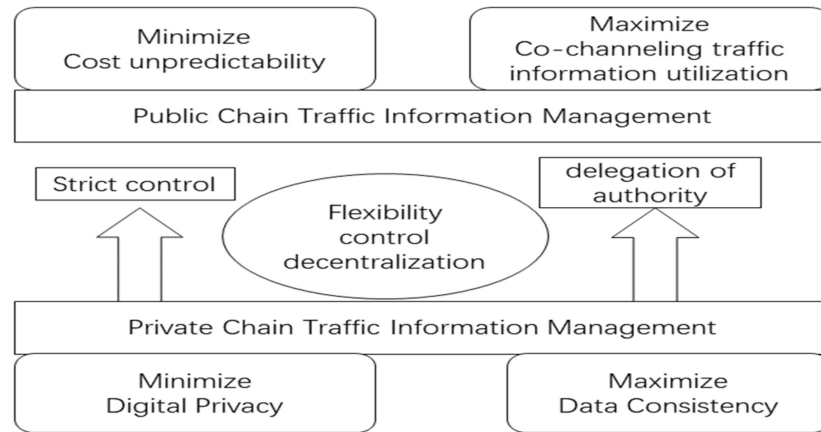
Minimize
Cost unpredictability

Maximize
Co-channeling traffic information utilization

Public Chain Traffic Information Management

Strict control

Flexibility
control
decentralization

delegation of authority

Private Chain Traffic Information Management

Minimize
Digital Privacy

Maximize
Data Consistency